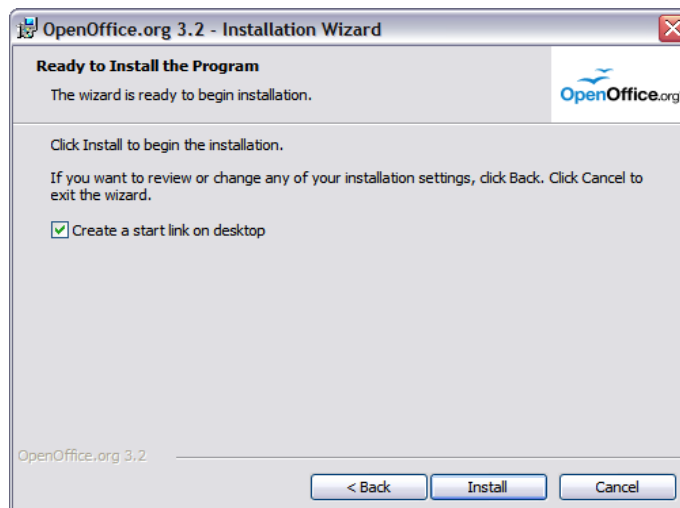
OpenOffice.org 3.2 - Installation Wizard

Ready to Install the Program

The wizard is ready to begin installation.

OpenOffice.org

Click Install to begin the installation.

If you want to review or change any of your installation settings, click Back. Click Cancel to exit the wizard.

Create a start link on desktop

OpenOffice.org 3.2

< Back

Install

Cancel